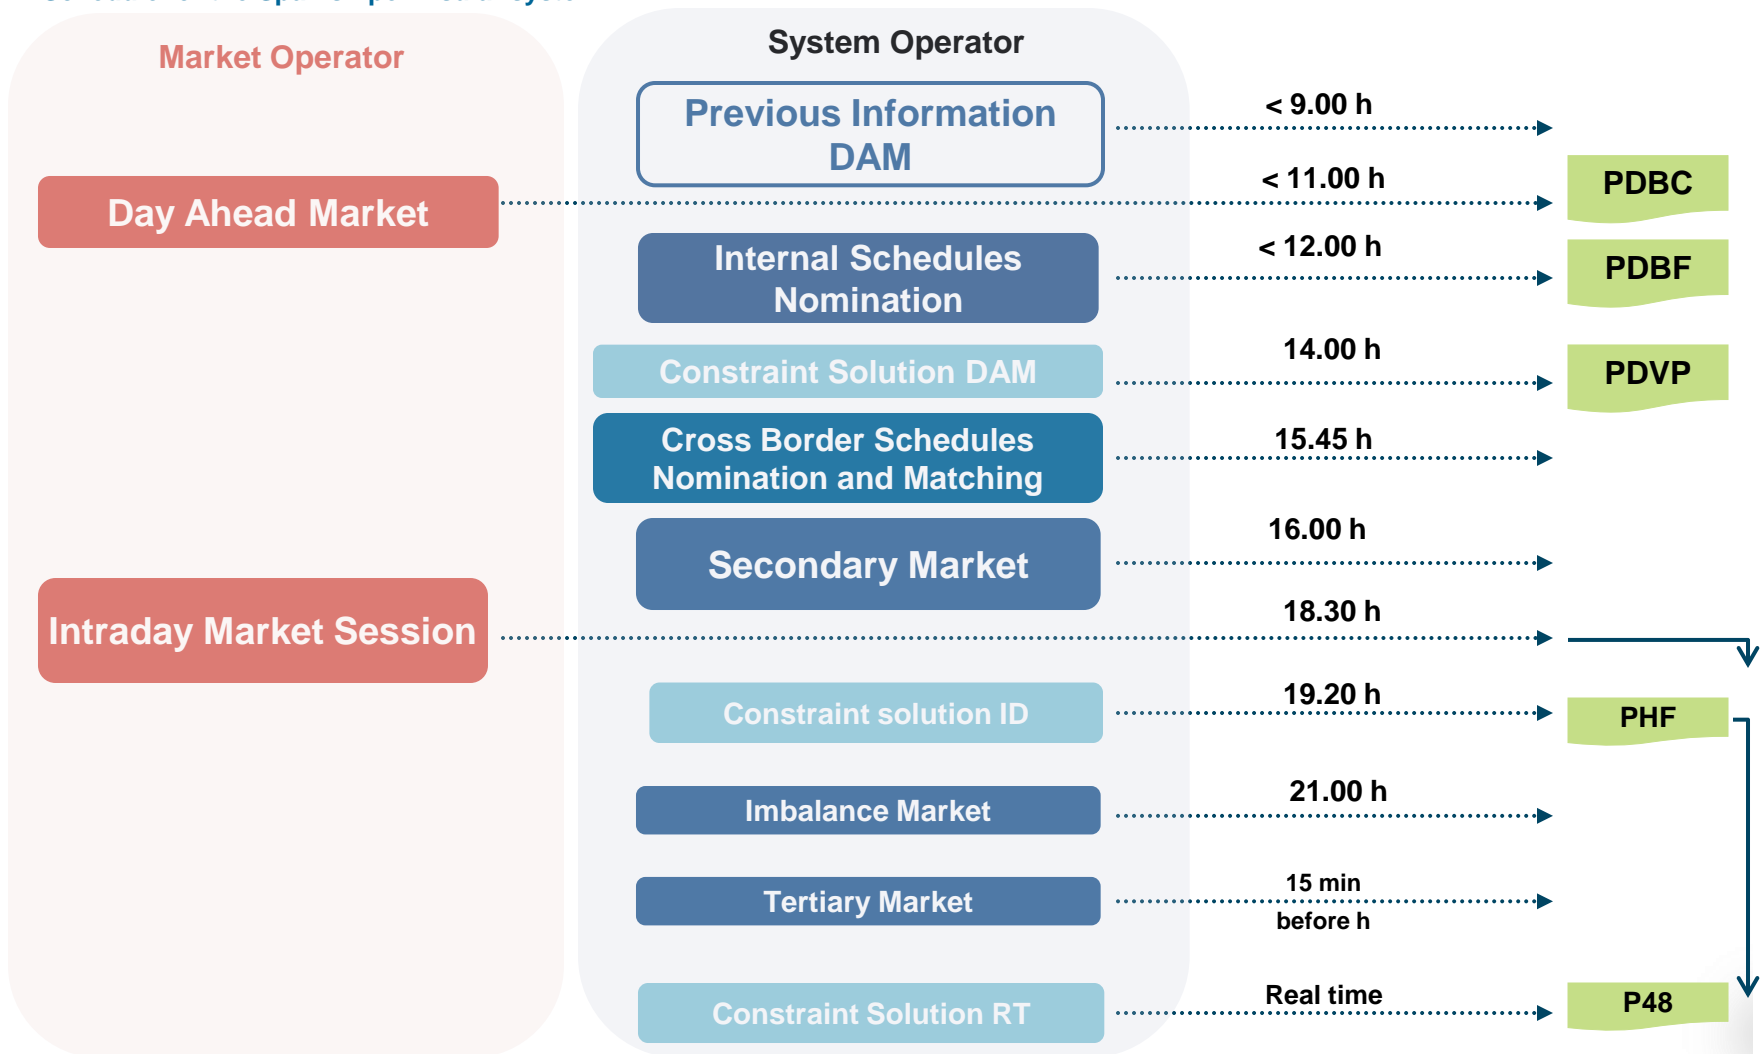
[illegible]

Market Operator

System Operator

Previous Information DAM

< 9.00 h

Day Ahead Market

< 11.00 h

PDBC

Internal Schedules Nomination

< 12.00 h

PDBF

Constraint Solution DAM

14.00 h

PDVP

Cross Border Schedules Nomination and Matching

15.45 h

Secondary Market

16.00 h

Intraday Market Session

18.30 h

Constraint solution ID

19.20 h

PHF

Imbalance Market

21.00 h

Tertiary Market

15 min before h

Constraint Solution RT

Real time

P48